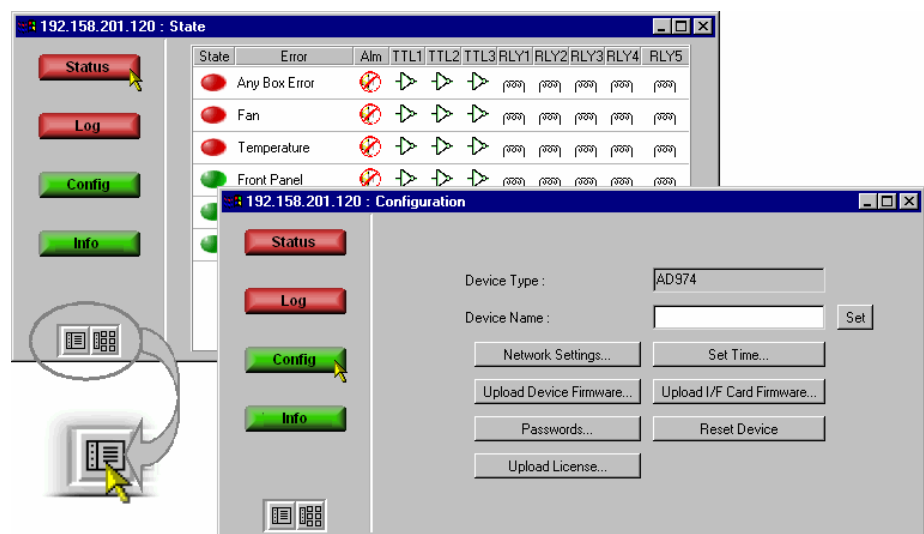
192.158.201.120 : State

Status

Log

Config

Info

| State | Error | Alm | TTL1 | TTL2 | TTL3 | RLY1 | RLY2 | RLY3 | RLY4 | RLY5 |
|---|---|---|---|---|---|---|---|---|---|---|
| | Any Box Error | | | | | | | | | |
| | Fan | | | | | | | | | |
| | Temperature | | | | | | | | | |
| | Front Panel | | | | | | | | | |

192.158.201.120 : Configuration

Status

Log

Config

Info

Device Type : AD974

Device Name :

Set

Network Settings...

Set Time...

Upload Device Firmware...

Upload I/F Card Firmware...

Passwords...

Reset Device

Upload License...